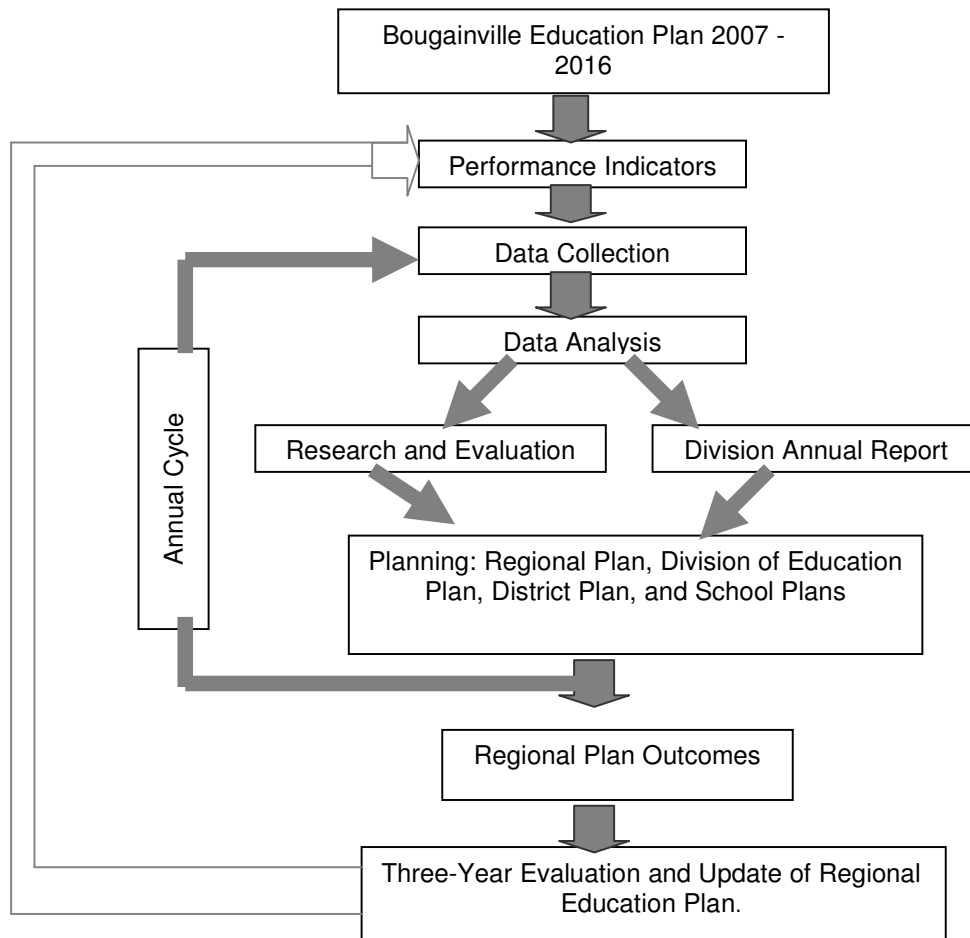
Bougainville Education Plan 2007 - 2016

Performance Indicators

Data Collection

Data Analysis

Annual Cycle

Research and Evaluation

Division Annual Report

Planning: Regional Plan, Division of Education Plan, District Plan, and School Plans

Regional Plan Outcomes

Three-Year Evaluation and Update of Regional Education Plan.